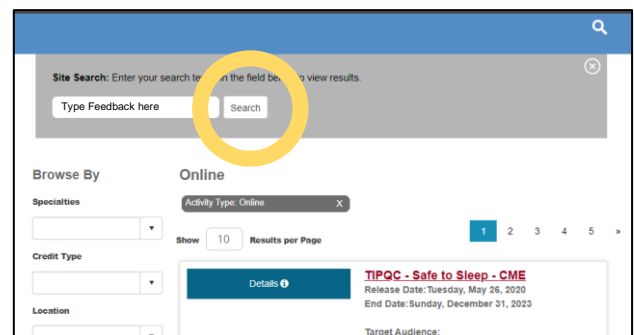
Site Search: Enter your search te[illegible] the field be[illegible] to view results.

Type Feedback here

Search

Browse By

Specialties

Credit Type

Location

Online

Activity Type: Online X

Show 10 Results per Page

1 2 3 4 5 »

Details

TIPQC - Safe to Sleep - CME

Release Date: Tuesday, May 26, 2020

End Date: Sunday, December 31, 2023

Target Audience: